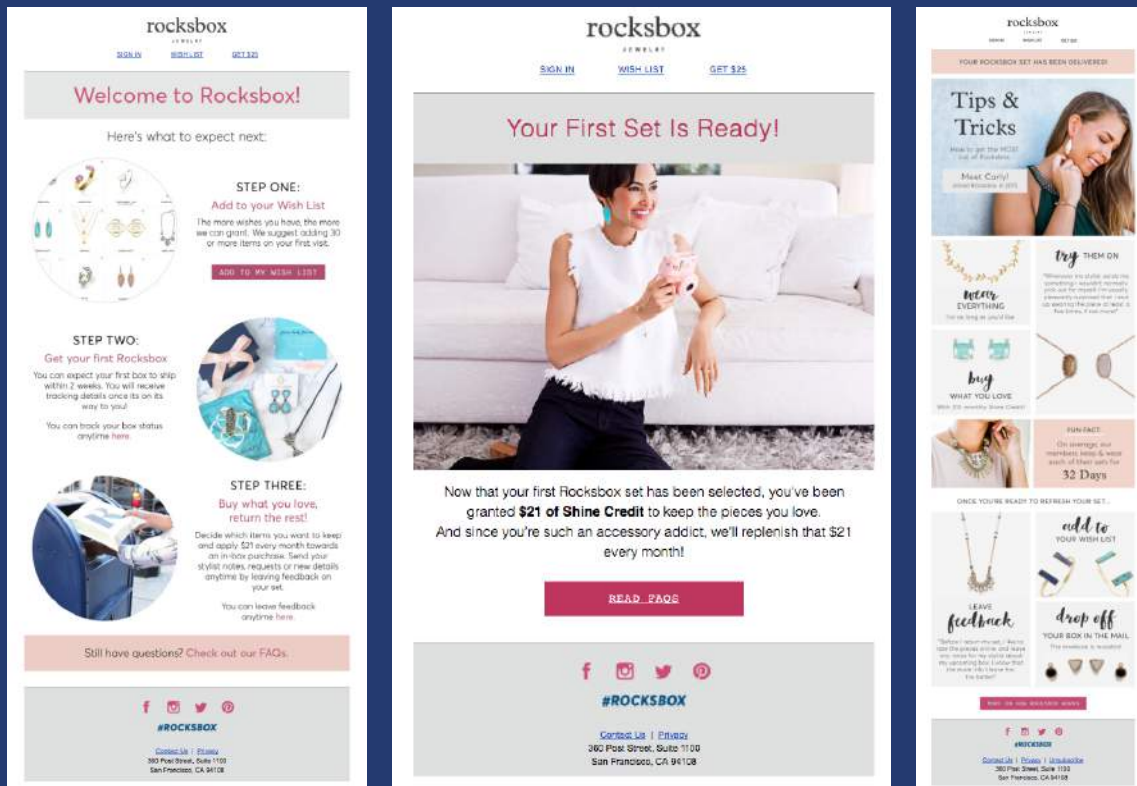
rocksbox
JEWELRY

SIGN IN WISH LIST GET $25

Welcome to Rocksbox!

Here's what to expect next:

STEP ONE:
Add to your Wish List
The more wishes you have, the more we can grant. We suggest adding 30 or more items on your first visit.

ADD TO MY WISH LIST

STEP TWO:
Get your first Rocksbox
You can expect your first box to ship within 2 weeks. You will receive tracking details once its on its way to you!

You can track your box status anytime here.

STEP THREE:
Buy what you love, return the rest!
Decide which items you want to keep and apply $21 every month towards an in-box purchase. Send your stylist notes, requests or new details anytime by leaving feedback on your set.

You can leave feedback anytime here.

Still have questions? Check out our FAQs.

#ROCKSBOX

Contact Us | Privacy
360 Post Street, Suite 1100
San Francisco, CA 94108

rocksbox
JEWELRY

SIGN IN WISH LIST GET $25

Your First Set Is Ready!

Now that your first Rocksbox set has been selected, you've been granted **$21 of Shine Credit** to keep the pieces you love.
And since you're such an accessory addict, we'll replenish that $21 every month!

READ FAQS

#ROCKSBOX

Contact Us | Privacy
360 Post Street, Suite 1100
San Francisco, CA 94108

rocksbox
JEWELRY

SIGN IN WISH LIST GET $25

YOUR ROCKSBOX SET HAS BEEN DELIVERED!

Tips & Tricks
How to get the MOST out of Rocksbox.
Meet Carly!
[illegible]

wear EVERYTHING
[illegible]

try THEM ON
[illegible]

buy WHAT YOU LOVE
With $21 monthly Shine Credit!

FUN FACT:
On average, our members keep & wear each of their sets for
32 Days

ONCE YOU'RE READY TO REFRESH YOUR SET...

add to YOUR WISH LIST

LEAVE feedback
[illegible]

drop off YOUR BOX IN THE MAIL
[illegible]

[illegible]

#ROCKSBOX
Contact Us | Privacy | Unsubscribe
360 Post Street, Suite 1100
San Francisco, CA 94108